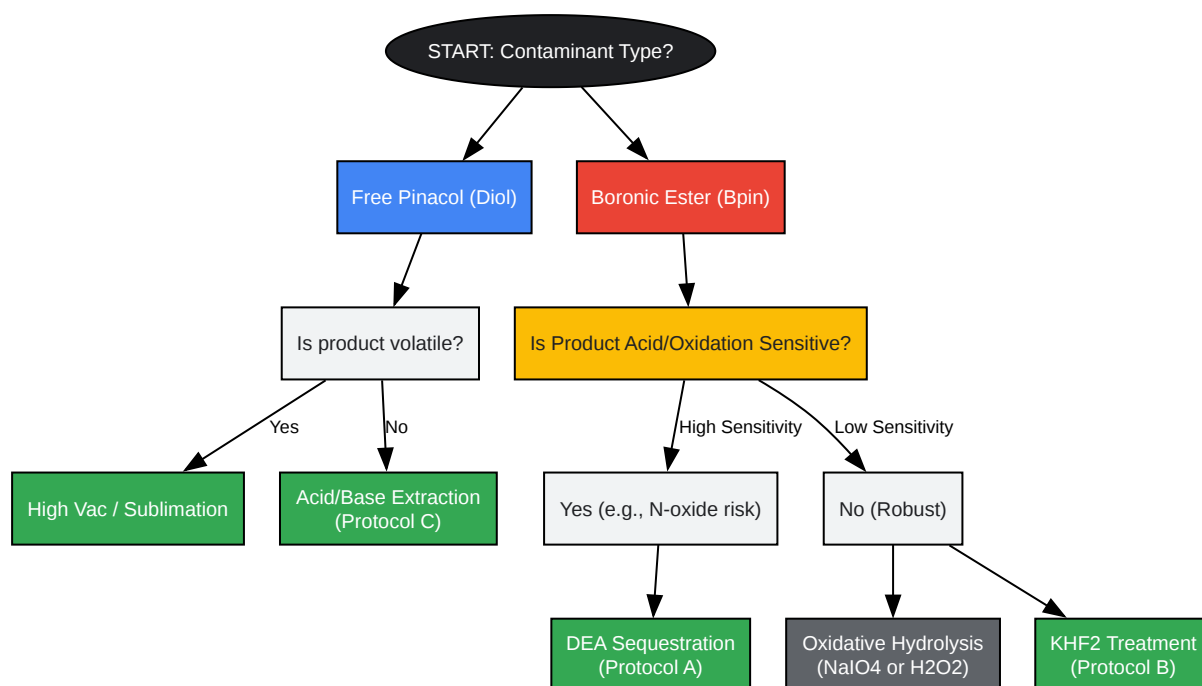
START: Contaminant Type?

Free Pinacol (Diol)

Boronic Ester (Bpin)

Is product volatile?

Is Product Acid/Oxidation Sensitive?

Yes

No

High Sensitivity

Low Sensitivity

High Vac / Sublimation

Acid/Base Extraction (Protocol C)

Yes (e.g., N-oxide risk)

No (Robust)

DEA Sequestration (Protocol A)

Oxidative Hydrolysis (NaIO4 or H2O2)

KHF2 Treatment (Protocol B)